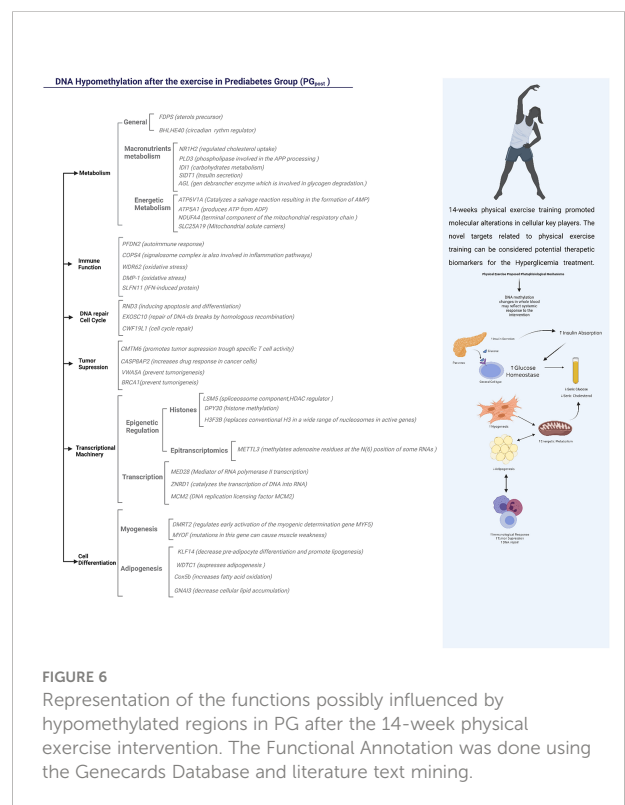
DNA Hypomethylation after the exercise in Prediabetes Group (PG$_{post}$)

Metabolism

General
FDPS (sterols precursor)
BHLHE40 (circadian rythm regulator)

Macronutrients metabolism
NR1H2 (regulated cholesterol uptake)
PLD3 (phospholipase involved in the APP processing )
IDI1 (carbohydrates metabolism)
SIDT1 (insulin secretion)
AGL (gen debrancher enzyme which is involved in glycogen degradation.)

Energetic Metabolism
ATP6V1A (Catalyzes a salvage reaction resulting in the formation of AMP)
ATP5A1 (produces ATP from ADP)
NDUFA4 (terminal component of the mitochondrial respiratory chain )
SLC25A19 (Mitochondrial solute carriers)

Immune Function
PFDN2 (autoimmune response)
COPS4 (signalosome complex is also involved in inflammation pathways)
WDR62 (oxidative stress)
DMP-1 (oxidative stress)
SLFN11 (IFN-induced protein)

DNA repair Cell Cycle
RND3 (inducing apoptosis and differentiation)
EXOSC10 (repair of DNA-ds breaks by homologous recombination)
CWF19L1 (cell cycle repair)

Tumor Supression
CMTM6 (promotes tumor supression trough specific T cell activity)
CASP8AP2 (increases drug response in cancer cells)
VWA5A (prevent tumorigenesis)
BRCA1(prevent tumorigenesis)

Transcriptional Machinery

Epigenetic Regulation

Histones
LSM5 (spliceosome component,HDAC regulator )
DPY30 (histone methylation)
H3F3B (replaces conventional H3 in a wide range of nucleosomes in active genes)

Epitranscriptomics
METTL3 (methylates adenosine residues at the N(6) position of some RNAs )

Transcription
MED28 (Mediator of RNA polymerase II transcription)
ZNRD1 (catalyzes the transcription of DNA into RNA)
MCM2 (DNA replication licensing factor MCM2)

Cell Differentiation

Myogenesis
DMRT2 (regulates early activation of the myogenic determination gene MYF5)
MYOF (mutations in this gene can cause muscle weakness)

Adipogenesis
KLF14 (decrease pre-adipocyte differentiation and promote lipogenesis)
WDTC1 (supresses adipogenesis )
Cox5b (increases fatty acid oxidation)
GNAI3 (decrease cellular lipid accumulation)

14-weeks physical exercise training promoted molecular alterations in cellular key players. The novel targets related to physical exercise training can be considered potential therapeutic biomarkers for the Hyperglicemia treatment.

Physical Exercise Proposed Physiological Mechanisms

DNA methylation changes in whole blood may reflect systemic response to the intervention

↑Insulin Absorption

Insulin Secretion

Pancreas

↑Glucose Homeostasis

Skeletal Muscle

↓Blood Glucose
↓Blood Cholesterol

Myogenesis

↑Energetic Metabolism

Lipid Metabolism

↑Immunological Response
↑Tumor Supression
↑DNA repair

FIGURE 6
Representation of the functions possibly influenced by hypomethylated regions in PG after the 14-week physical exercise intervention. The Functional Annotation was done using the Genecards Database and literature text mining.